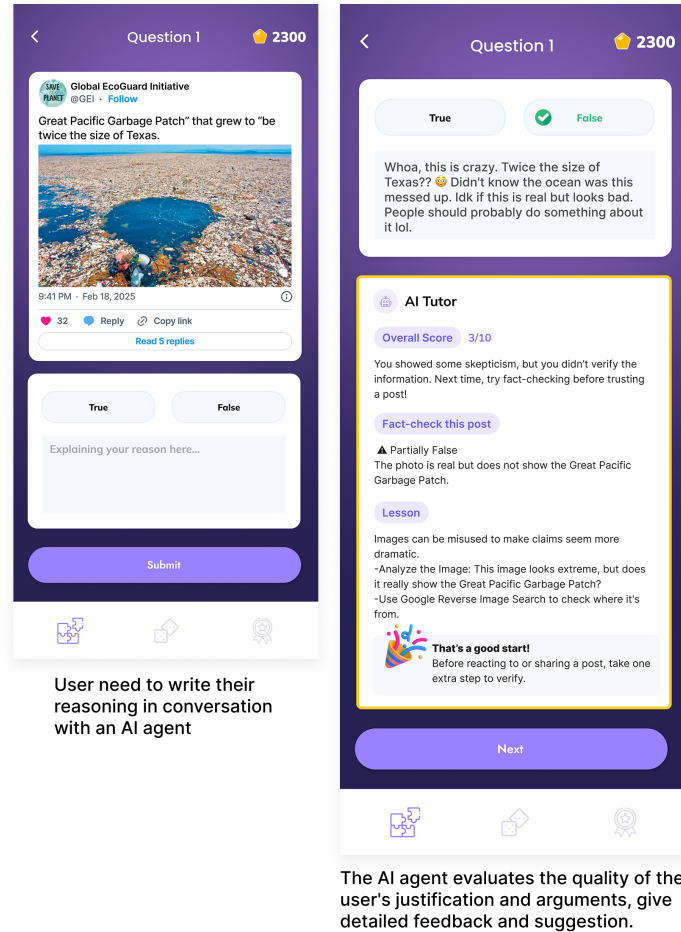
<
Question 1
2300

SAVE PLANET
Global EcoGuard Initiative
@GEI · Follow

Great Pacific Garbage Patch" that grew to "be twice the size of Texas.

9:41 PM · Feb 18, 2025

32 Reply Copy link

Read 5 replies

True
False

Explaining your reason here...

Submit

User need to write their reasoning in conversation with an AI agent

<
Question 1
2300

True
False

Whoa, this is crazy. Twice the size of Texas?? 😳 Didn't know the ocean was this messed up. Idk if this is real but looks bad. People should probably do something about it lol.

AI Tutor

Overall Score 3/10

You showed some skepticism, but you didn't verify the information. Next time, try fact-checking before trusting a post!

Fact-check this post

⚠ Partially False
The photo is real but does not show the Great Pacific Garbage Patch.

Lesson

Images can be misused to make claims seem more dramatic.
-Analyze the Image: This image looks extreme, but does it really show the Great Pacific Garbage Patch?
-Use Google Reverse Image Search to check where it's from.

That's a good start!
Before reacting to or sharing a post, take one extra step to verify.

Next

The AI agent evaluates the quality of the user's justification and arguments, give detailed feedback and suggestion.